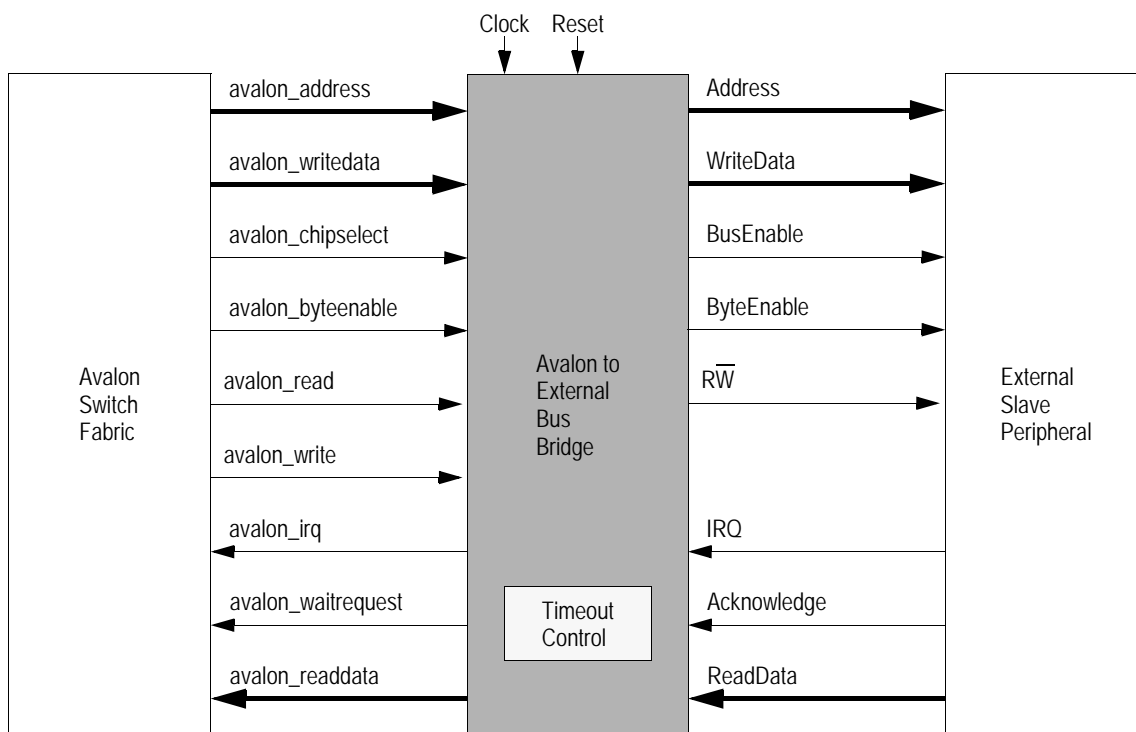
Clock Reset

Avalon Switch Fabric

avalon_address

avalon_writedata

avalon_chipselect

avalon_byteenable

avalon_read

avalon_write

avalon_irq

avalon_waitrequest

avalon_readdata

Avalon to External Bus Bridge

Timeout Control

Address

WriteData

BusEnable

ByteEnable

$R\overline{W}$

IRQ

Acknowledge

ReadData

External Slave Peripheral